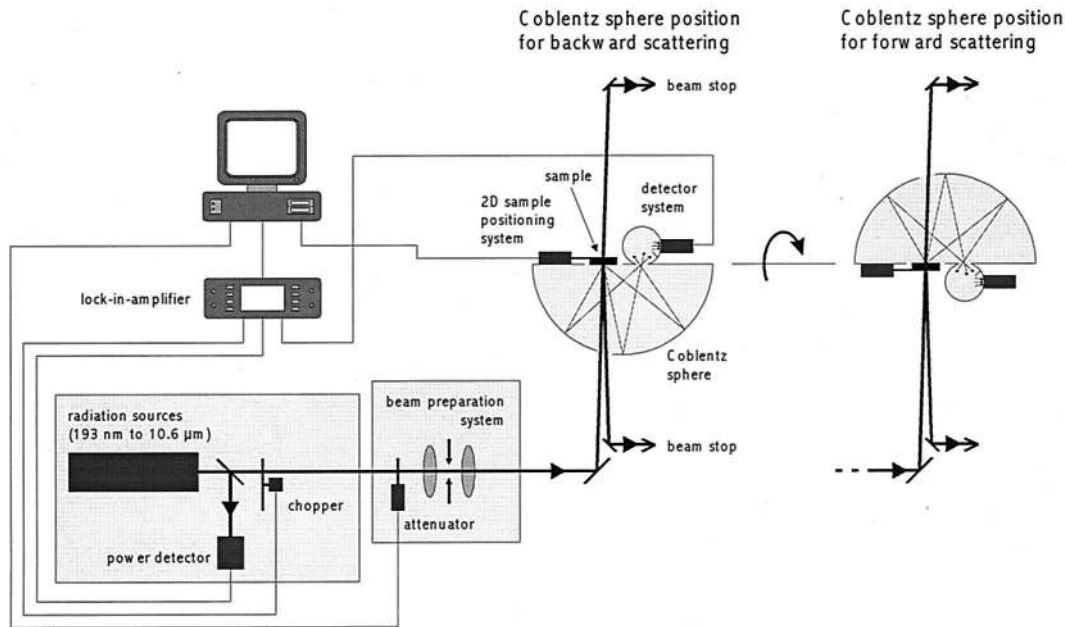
Coblentz sphere position for backward scattering

Coblentz sphere position for forward scattering

beam stop

sample

2D sample positioning system

detector system

lock-in-amplifier

Coblentz sphere

radiation sources (193 nm to 10.6 µm)

beam preparation system

beam stop

chopper

attenuator

power detector